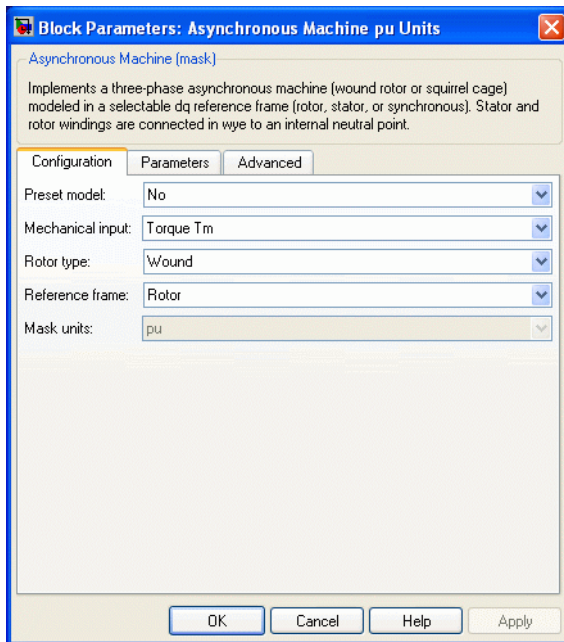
Block Parameters: Asynchronous Machine pu Units

Asynchronous Machine (mask)

Implements a three-phase asynchronous machine (wound rotor or squirrel cage) modeled in a selectable dq reference frame (rotor, stator, or synchronous). Stator and rotor windings are connected in wye to an internal neutral point.

Configuration | Parameters | Advanced

| | |
|---|---|
| Preset model: | No |
| Mechanical input: | Torque Tm |
| Rotor type: | Wound |
| Reference frame: | Rotor |
| Mask units: | pu |

OK | Cancel | Help | Apply